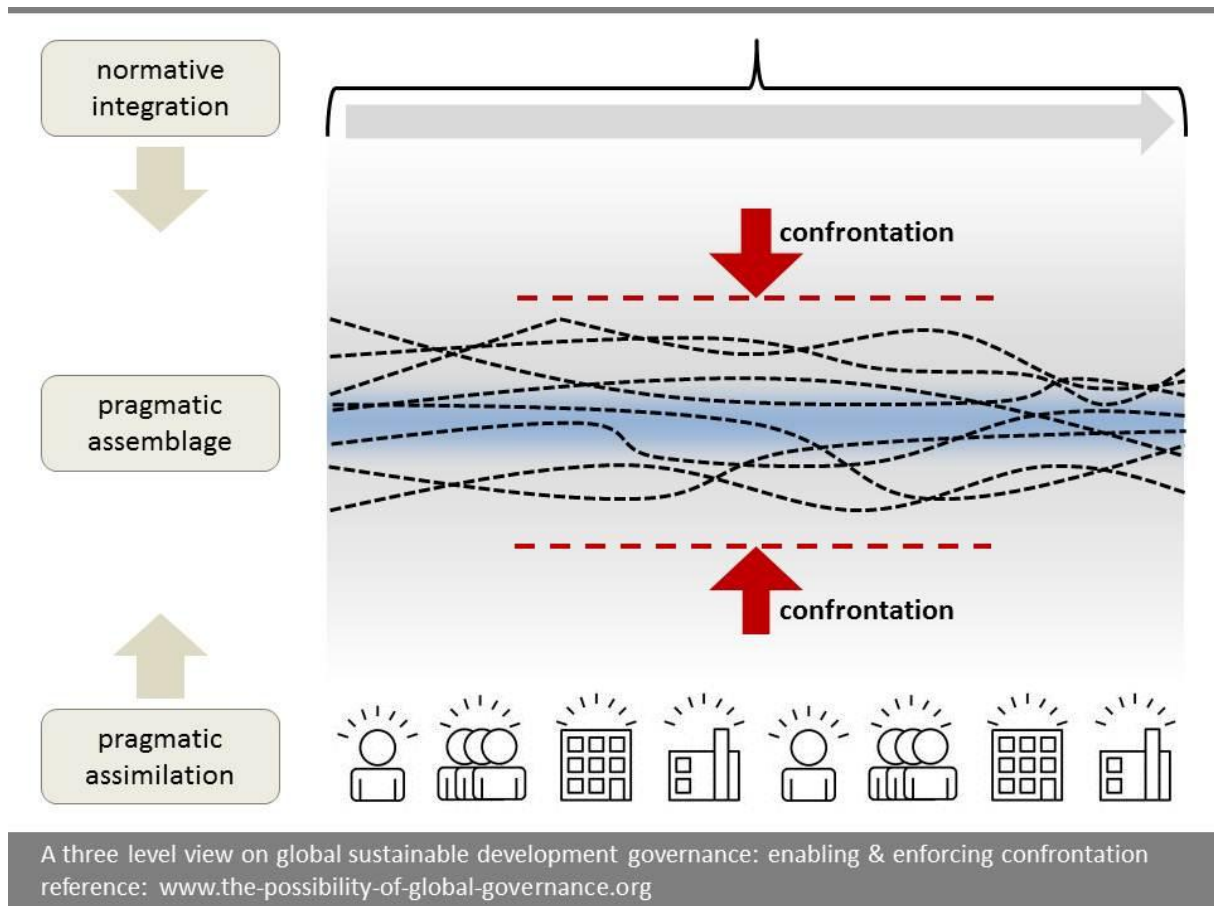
normative integration

pragmatic assemblage

pragmatic assimilation

confrontation

confrontation

A three level view on global sustainable development governance: enabling & enforcing confrontation
reference: www.the-possibility-of-global-governance.org